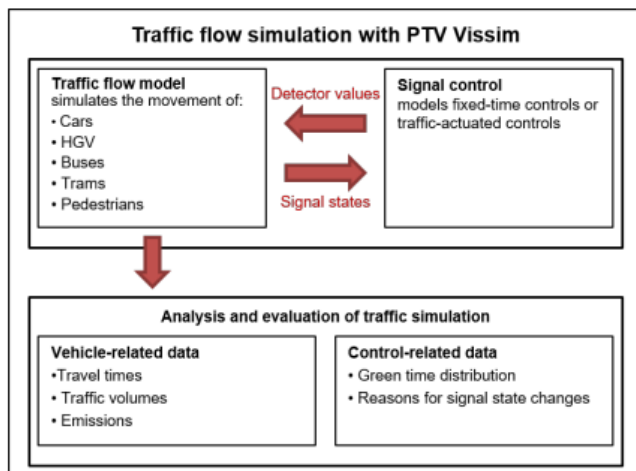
Traffic flow simulation with PTV Vissim

Traffic flow model
simulates the movement of:
• Cars
• HGV
• Buses
• Trams
• Pedestrians

Detector values

Signal states

Signal control
models fixed-time controls or traffic-actuated controls

Analysis and evaluation of traffic simulation

Vehicle-related data
•Travel times
• Traffic volumes
• Emissions

Control-related data
• Green time distribution
• Reasons for signal state changes